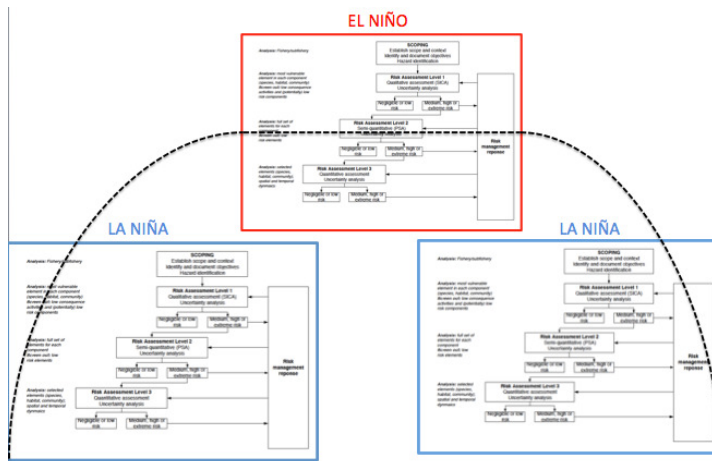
EL NIÑO

Analysis: Fishery/subfishery

SCOPING
Establish scope and context
Identify and document objectives
Hazard identification

Analyses: most vulnerable element in each component (species, habitat, community)
Re-seen each low consequence activities and (potentially) low risk components

Risk Assessment Level 1
Qualitative assessment (SICA)
Uncertainty analysis

Negligible or low risk

Medium, high or extreme risk

Analyses: full set of elements for each component
Re-seen each low risk elements

Risk Assessment Level 2
Semi-quantitative (PSA)
Uncertainty analysis

Negligible or low risk

Medium, high or extreme risk

Analyses: selected elements (species, habitat, community); spatial and temporal dynamics

Risk Assessment Level 3
Quantitative assessment
Uncertainty analysis

Negligible or low risk

Medium, high or extreme risk

Risk management reponse

LA NIÑA

Analysis: Fishery/subfishery

SCOPING
Establish scope and context
Identify and document objectives
Hazard identification

Analyses: most vulnerable element in each component (species, habitat, community)
Re-seen each low consequence activities and (potentially) low risk components

Risk Assessment Level 1
Qualitative assessment (SICA)
Uncertainty analysis

Negligible or low risk

Medium, high or extreme risk

Analyses: full set of elements for each component
Re-seen each low risk elements

Risk Assessment Level 2
Semi-quantitative (PSA)
Uncertainty analysis

Negligible or low risk

Medium, high or extreme risk

Analyses: selected elements (species, habitat, community); spatial and temporal dynamics

Risk Assessment Level 3
Quantitative assessment
Uncertainty analysis

Negligible or low risk

Medium, high or extreme risk

Risk management reponse

LA NIÑA

Analysis: Fishery/subfishery

SCOPING
Establish scope and context
Identify and document objectives
Hazard identification

Analyses: most vulnerable element in each component (species, habitat, community)
Re-seen each low consequence activities and (potentially) low risk components

Risk Assessment Level 1
Qualitative assessment (SICA)
Uncertainty analysis

Negligible or low risk

Medium, high or extreme risk

Analyses: full set of elements for each component
Re-seen each low risk elements

Risk Assessment Level 2
Semi-quantitative (PSA)
Uncertainty analysis

Negligible or low risk

Medium, high or extreme risk

Analyses: selected elements (species, habitat, community); spatial and temporal dynamics

Risk Assessment Level 3
Quantitative assessment
Uncertainty analysis

Negligible or low risk

Medium, high or extreme risk

Risk management reponse